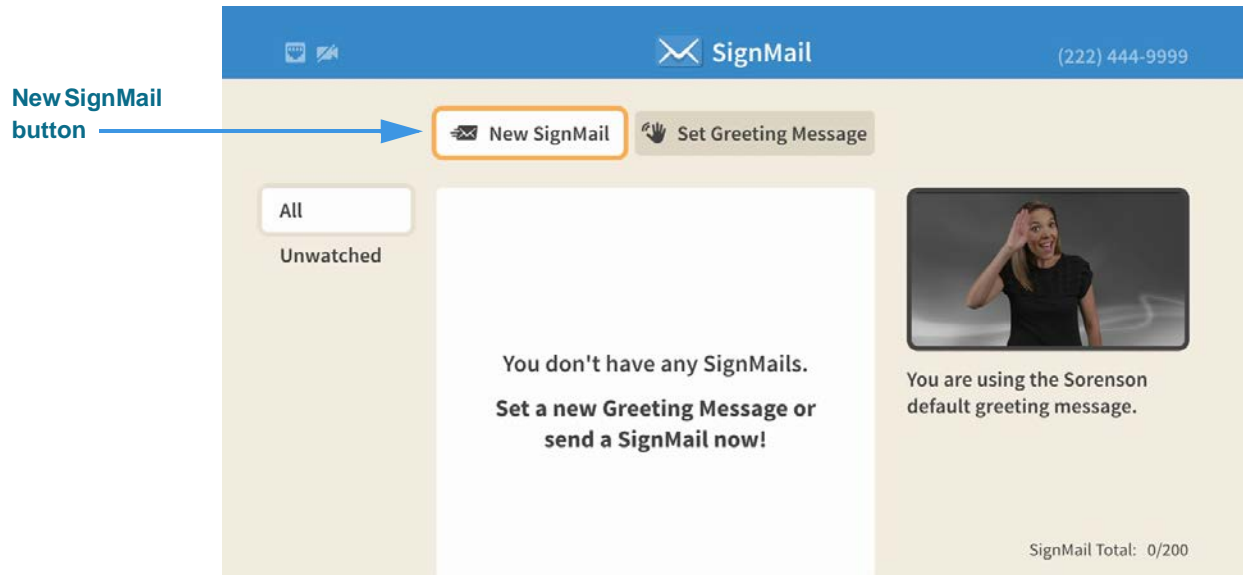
New SignMail button

SignMail

(222) 444-9999

New SignMail

Set Greeting Message

All

Unwatched

You don't have any SignMails.

Set a new Greeting Message or send a SignMail now!

You are using the Sorenson default greeting message.

SignMail Total: 0/200